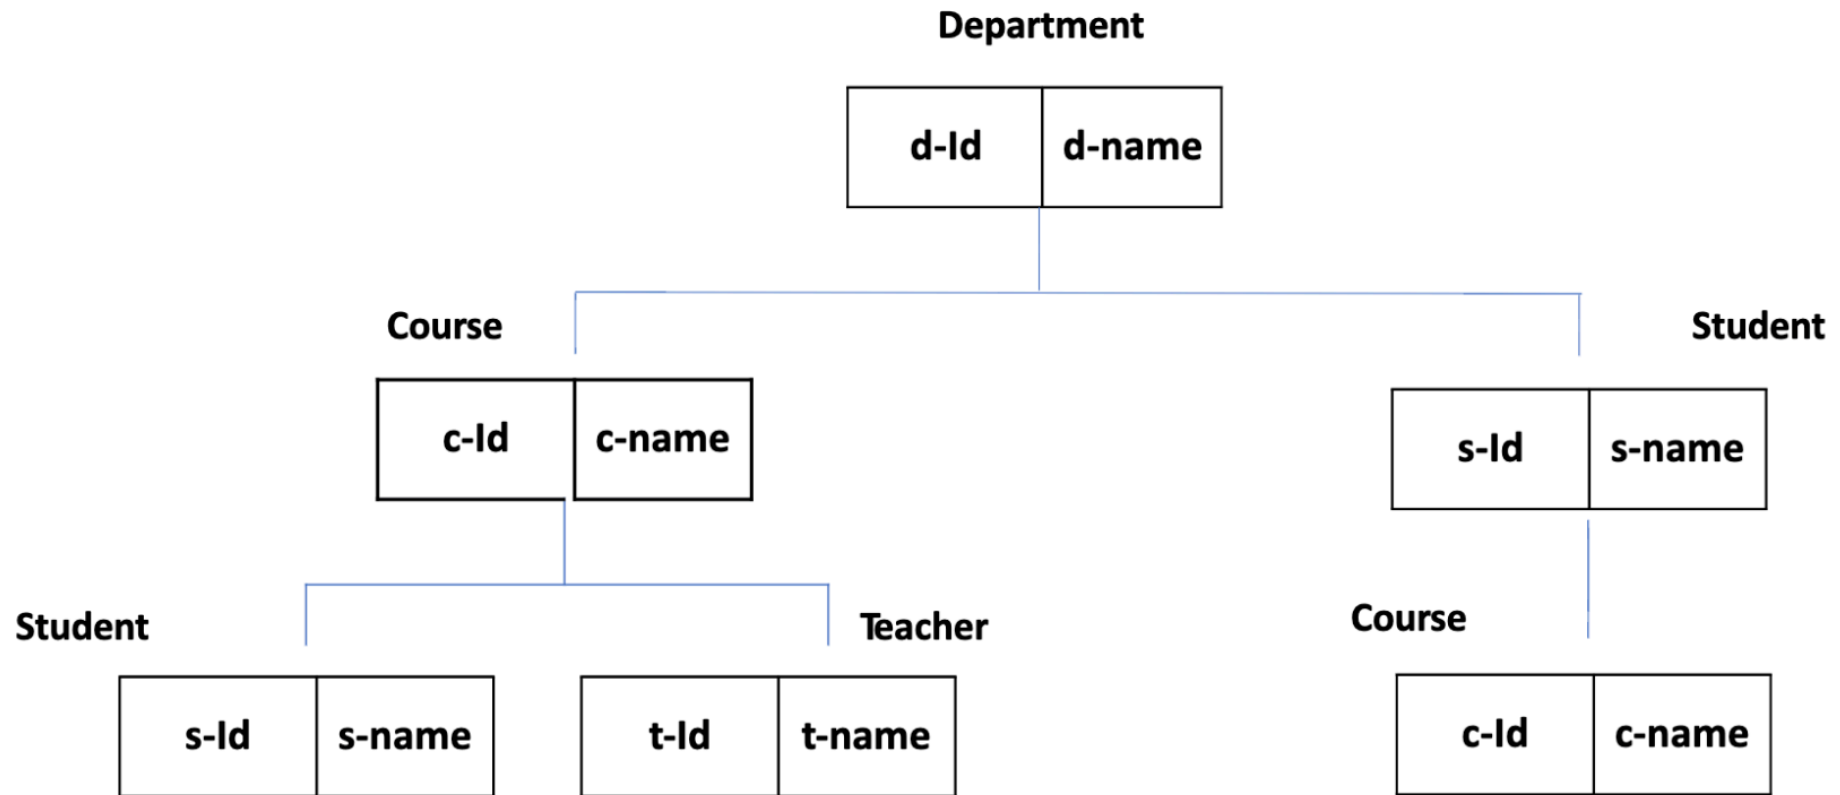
Department

| d-Id | d-name |
|---|---|

Course

| c-Id | c-name |
|---|---|

Student

| s-Id | s-name |
|---|---|

Student

| s-Id | s-name |
|---|---|

Teacher

| t-Id | t-name |
|---|---|

Course

| c-Id | c-name |
|---|---|